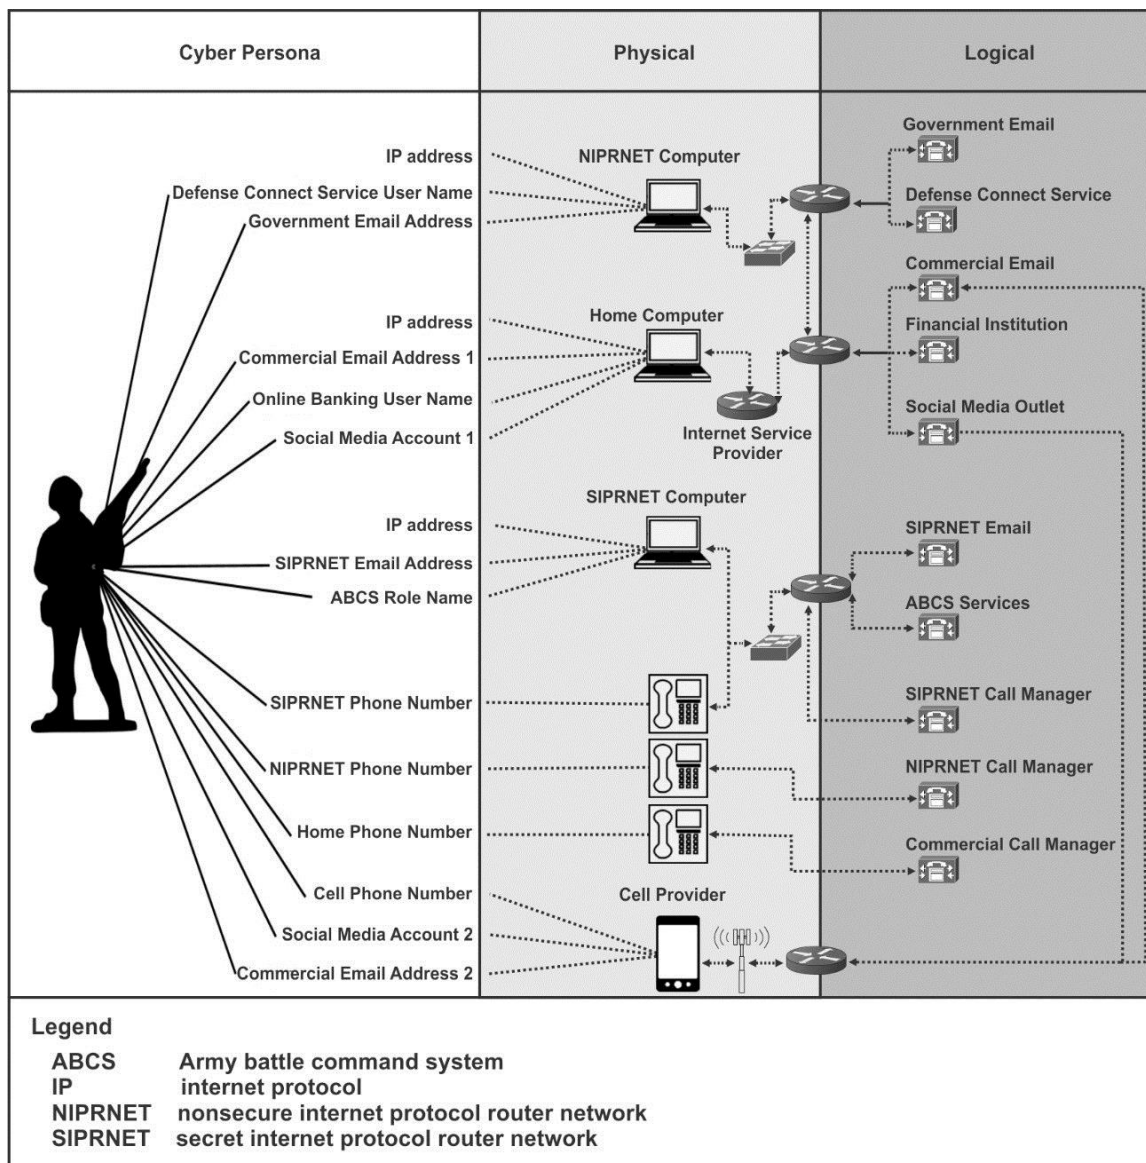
Cyber Persona

Physical

Logical

IP address
Defense Connect Service User Name
Government Email Address

NIPRNET Computer

Government Email
Defense Connect Service

IP address
Commercial Email Address 1
Online Banking User Name
Social Media Account 1

Home Computer

Internet Service Provider

Commercial Email
Financial Institution
Social Media Outlet

IP address
SIPRNET Email Address
ABCS Role Name

SIPRNET Computer

SIPRNET Email
ABCS Services

SIPRNET Phone Number
NIPRNET Phone Number
Home Phone Number
Cell Phone Number
Social Media Account 2
Commercial Email Address 2

Cell Provider

SIPRNET Call Manager
NIPRNET Call Manager
Commercial Call Manager

Legend
ABCS Army battle command system
IP internet protocol
NIPRNET nonsecure internet protocol router network
SIPRNET secret internet protocol router network